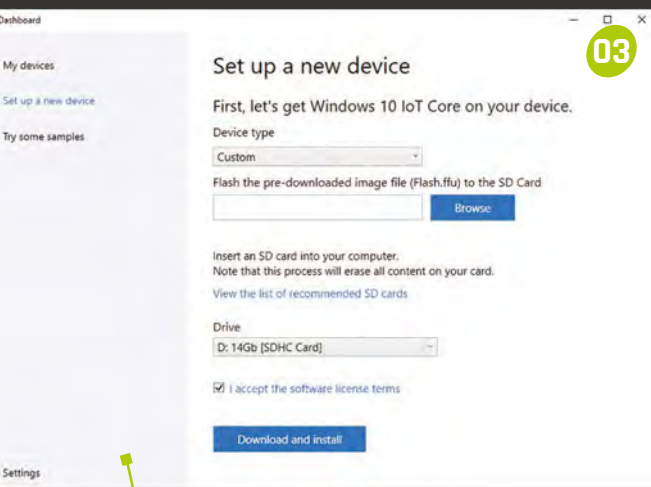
Dashboard

03

My devices

Set up a new device

Try some samples

Settings

Set up a new device

First, let's get Windows 10 IoT Core on your device.

Device type

Custom

Flash the pre-downloaded image file (Flash.ffu) to the SD Card

Browse

Insert an SD card into your computer.
Note that this process will erase all content on your card.

View the list of recommended SD cards

Drive

D: 14Gb [SDHC Card]

I accept the software license terms

Download and install